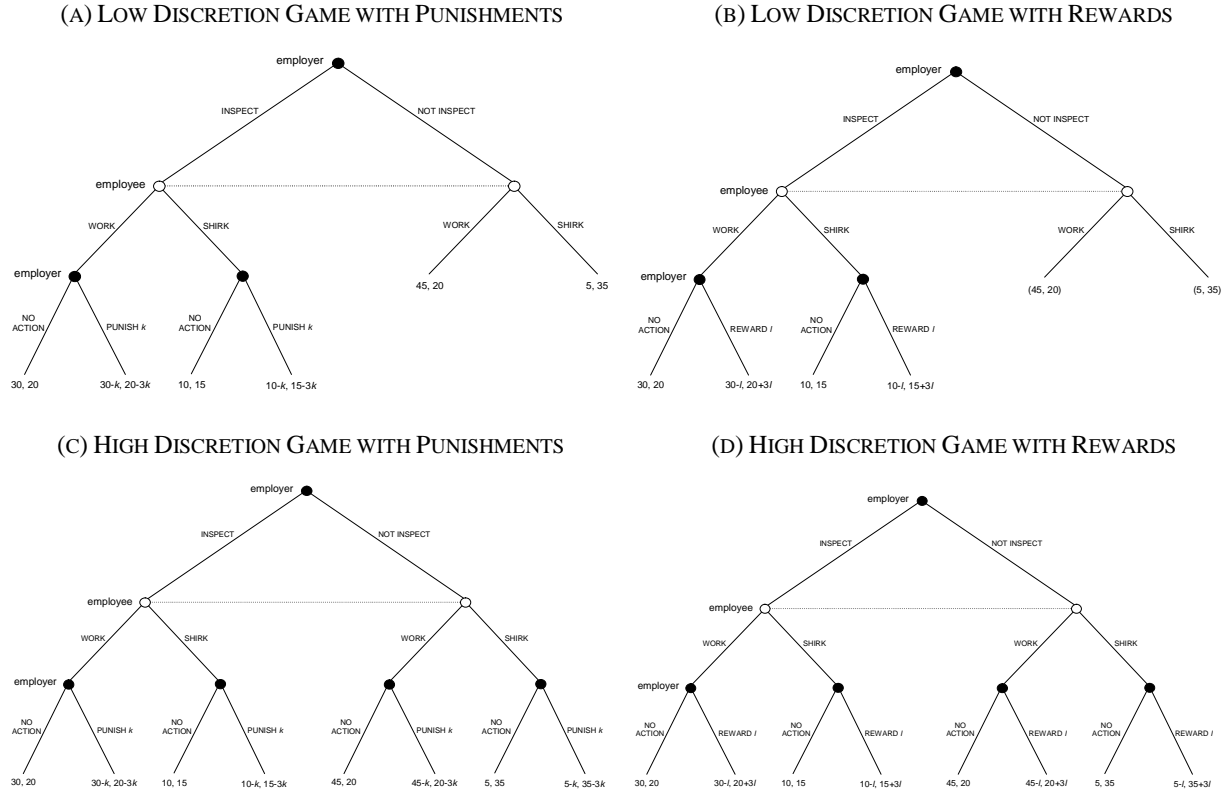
(A) LOW DISCRETION GAME WITH PUNISHMENTS

employer

INSPECT

NOT INSPECT

employee

WORK

SHIRK

WORK

SHIRK

employer

45, 20

5, 35

NO ACTION

PUNISH $k$

NO ACTION

PUNISH $k$

30, 20

30-$k$, 20-3$k$

10, 15

10-$k$, 15-3$k$

(B) LOW DISCRETION GAME WITH REWARDS

employer

INSPECT

NOT INSPECT

employee

WORK

SHIRK

WORK

SHIRK

employer

(45, 20)

(5, 35)

NO ACTION

REWARD $l$

NO ACTION

REWARD $l$

30, 20

30-$l$, 20+3$l$

10, 15

10-$l$, 15+3$l$

(C) HIGH DISCRETION GAME WITH PUNISHMENTS

employer

INSPECT

NOT INSPECT

employee

WORK

SHIRK

WORK

SHIRK

employer

NO ACTION

PUNISH $k$

NO ACTION

PUNISH $k$

NO ACTION

PUNISH $k$

NO ACTION

PUNISH $k$

30, 20

30-$k$, 20-3$k$

10, 15

10-$k$, 15-3$k$

45, 20

45-$k$, 20-3$k$

5, 35

5-$k$, 35-3$k$

(D) HIGH DISCRETION GAME WITH REWARDS

employer

INSPECT

NOT INSPECT

employee

WORK

SHIRK

WORK

SHIRK

employer

NO ACTION

REWARD $l$

NO ACTION

REWARD $l$

NO ACTION

REWARD $l$

NO ACTION

REWARD $l$

30, 20

30-$l$, 20+3$l$

10, 15

10-$l$, 15+3$l$

45, 20

45-$l$, 20+3$l$

5, 35

5-$l$, 35+3$l$